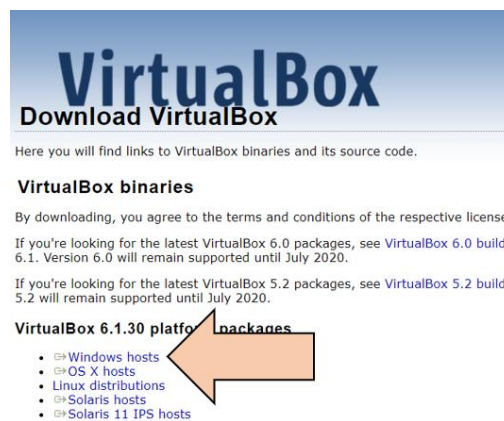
VirtualBox

Download VirtualBox

Here you will find links to VirtualBox binaries and its source code.

VirtualBox binaries

By downloading, you agree to the terms and conditions of the respective license

If you're looking for the latest VirtualBox 6.0 packages, see VirtualBox 6.0 build 6.1. Version 6.0 will remain supported until July 2020.

If you're looking for the latest VirtualBox 5.2 packages, see VirtualBox 5.2 build 5.2 will remain supported until July 2020.

VirtualBox 6.1.30 platfo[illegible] packages

- ⇨Windows hosts
- ⇨OS X hosts
- Linux distributions
- ⇨Solaris hosts
- ⇨Solaris 11 IPS hosts